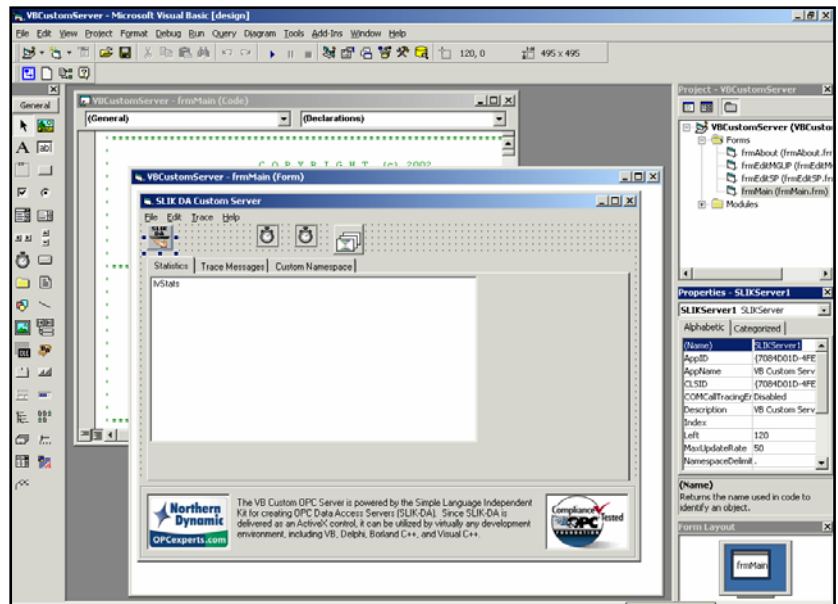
VBCustomServer - Microsoft Visual Basic [design]

File Edit View Project Format Debug Run Query Diagram Tools Add-Ins Window Help

120, 0 495 x 495

General

VBCustomServer - frmMain (Code)

(General) (Declarations)

C O P Y R I G H T (c) 2002

VBCustomServer - frmMain (Form)

SLIK DA Custom Server

File Edit Trace Help

SLIK DA

Statistics Trace Messages Custom Namespace

lvStats

Northern Dynamic OPCexperts.com

The VB Custom OPC Server is powered by the Simple Language Independent Kit for creating OPC Data Access Servers (SLIK-DA). Since SLIK-DA is delivered as an ActiveX control, it can be utilized by virtually any development environment, including VB, Delphi, Borland C++, and Visual C++.

Compliance Tested OPC

Project - VBCustomServer

VBCustomServer (VBCustom
Forms
frmAbout (frmAbout.frm
frmEditMGUP (frmEditM
frmEditSP (frmEditSP.fr
frmMain (frmMain.frm)
Modules

Properties - SLIKServer1

SLIKServer1 SLIKServer

Alphabetic Categorized

| | |
|---|---|
| (Name) | SLIKServer1 |
| AppID | {7084D01D-4FE |
| AppName | VB Custom Serv |
| CLSID | {7084D01D-4FE |
| COMCallTracingEr | Disabled |
| Description | VB Custom Serv |
| Index | |
| Left | 120 |
| MaxUpdateRate | 50 |
| NamespaceDelimit | . |

(Name)
Returns the name used in code to identify an object.

Form Layout

frmMain